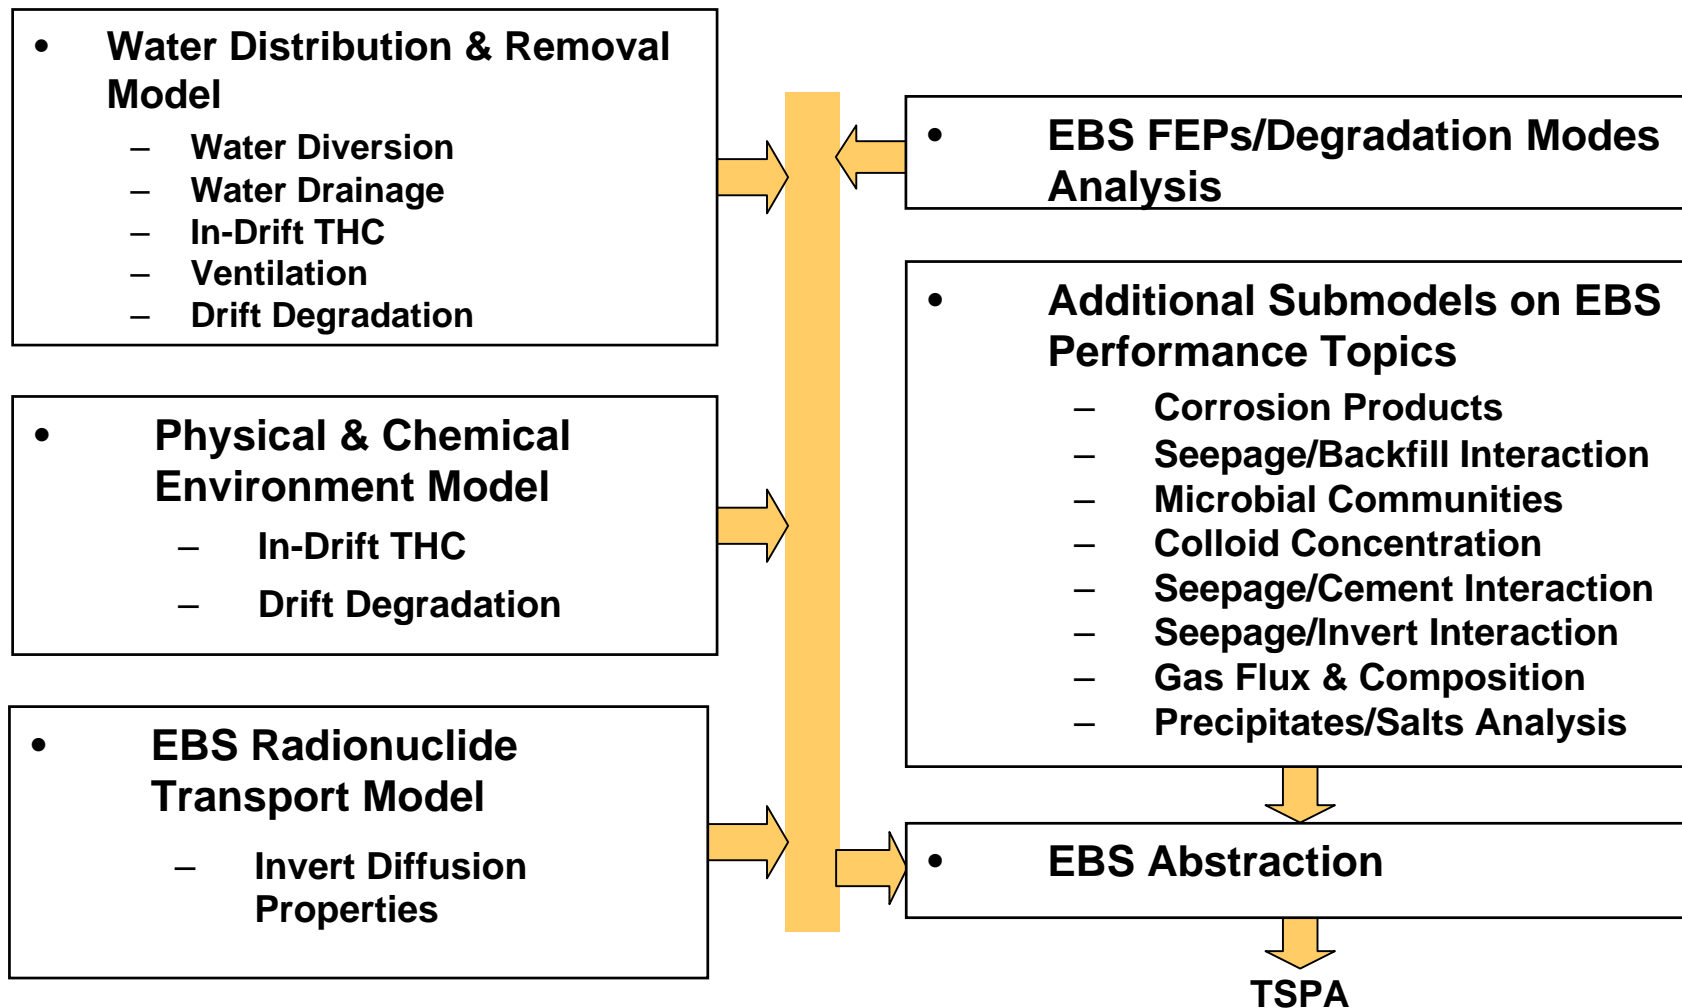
• Water Distribution & Removal Model
– Water Diversion
– Water Drainage
– In-Drift THC
– Ventilation
– Drift Degradation

• Physical & Chemical Environment Model
– In-Drift THC
– Drift Degradation

• EBS Radionuclide Transport Model
– Invert Diffusion Properties

• EBS FEPs/Degradation Modes Analysis

• Additional Submodels on EBS Performance Topics
– Corrosion Products
– Seepage/Backfill Interaction
– Microbial Communities
– Colloid Concentration
– Seepage/Cement Interaction
– Seepage/Invert Interaction
– Gas Flux & Composition
– Precipitates/Salts Analysis

• EBS Abstraction

TSPA